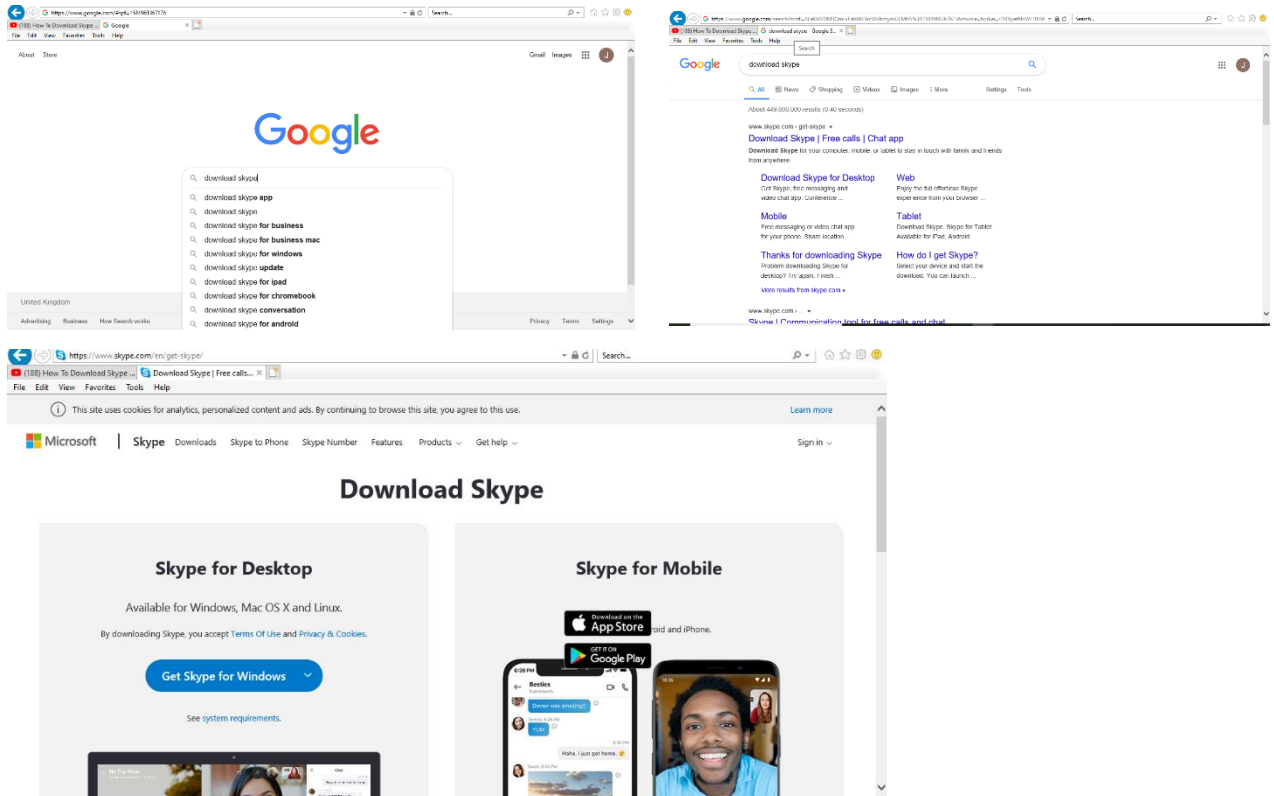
https://www.google.com/#spf=1581983367176
Search...
(188) How To Download Skype ... Google
File Edit View Favorites Tools Help

About Store
Gmail Images J

Google

download skype
download skype app
download skype
download skype for business
download skype for business mac
download skype for windows
download skype update
download skype for ipad
download skype for chromebook
download skype conversation
download skype for android

United Kingdom
Advertising Business How Search works
Privacy Terms Settings

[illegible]
Search...
(188) How To Download Skype ... download skype - Google S...
File Edit View Favorites Tools Help
Search

Google
download skype
J
All News Shopping Videos Images More Settings Tools
About 449,000,000 results (0.40 seconds)
www.skype.com › get-skype
Download Skype | Free calls | Chat app
Download Skype for your computer, mobile, or tablet to stay in touch with family and friends from anywhere.

Download Skype for Desktop
Get Skype, free messaging and video chat app. Conference ...

Web
Enjoy the full effortless Skype experience from your browser ...

Mobile
Free messaging or video chat app for your phone. Share location ...

Tablet
Download Skype. Skype for Tablet. Available for iPad, Android ...

Thanks for downloading Skype
Problem downloading Skype for desktop? Try again. I wish ...

How do I get Skype?
Select your device and start the download. You can launch ...

More results from skype.com »
www.skype.com ›
Skype | Communication tool for free calls and chat

https://www.skype.com/en/get-skype/
Search...
(188) How To Download Skype ... Download Skype | Free calls...
File Edit View Favorites Tools Help
This site uses cookies for analytics, personalized content and ads. By continuing to browse this site, you agree to this use.
Learn more
Microsoft | Skype Downloads Skype to Phone Skype Number Features Products Get help Sign in

Download Skype

Skype for Desktop
Available for Windows, Mac OS X and Linux.
By downloading Skype, you accept Terms Of Use and Privacy & Cookies.
Get Skype for Windows
See system requirements.

Skype for Mobile
Download on the App Store
GET IT ON Google Play
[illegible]roid and iPhone.
Besties
Dinner was amazing
YUM
Haha, I just got home.